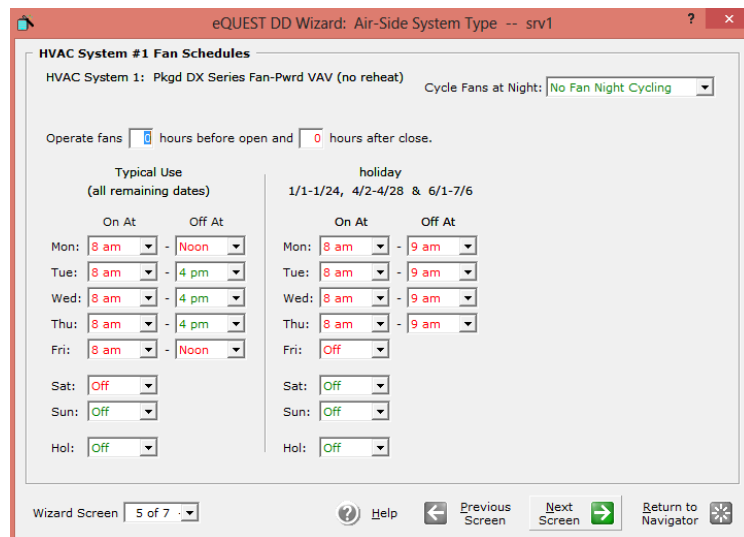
eQUEST DD Wizard: Air-Side System Type -- srv1

? ✕

HVAC System #1 Fan Schedules

HVAC System 1: Pkgd DX Series Fan-Pwrd VAV (no reheat)

Cycle Fans at Night: No Fan Night Cycling

Operate fans 0 hours before open and 0 hours after close.

Typical Use
(all remaining dates)

| | On At | | Off At |
|---|---|---|---|
| Mon: | 8 am | - | Noon |
| Tue: | 8 am | - | 4 pm |
| Wed: | 8 am | - | 4 pm |
| Thu: | 8 am | - | 4 pm |
| Fri: | 8 am | - | Noon |
| Sat: | Off | | |
| Sun: | Off | | |
| Hol: | Off | | |

holiday
1/1-1/24, 4/2-4/28 & 6/1-7/6

| | On At | | Off At |
|---|---|---|---|
| Mon: | 8 am | - | 9 am |
| Tue: | 8 am | - | 9 am |
| Wed: | 8 am | - | 9 am |
| Thu: | 8 am | - | 9 am |
| Fri: | Off | | |
| Sat: | Off | | |
| Sun: | Off | | |
| Hol: | Off | | |

Wizard Screen 5 of 7

Help

Previous Screen

Next Screen

Return to Navigator